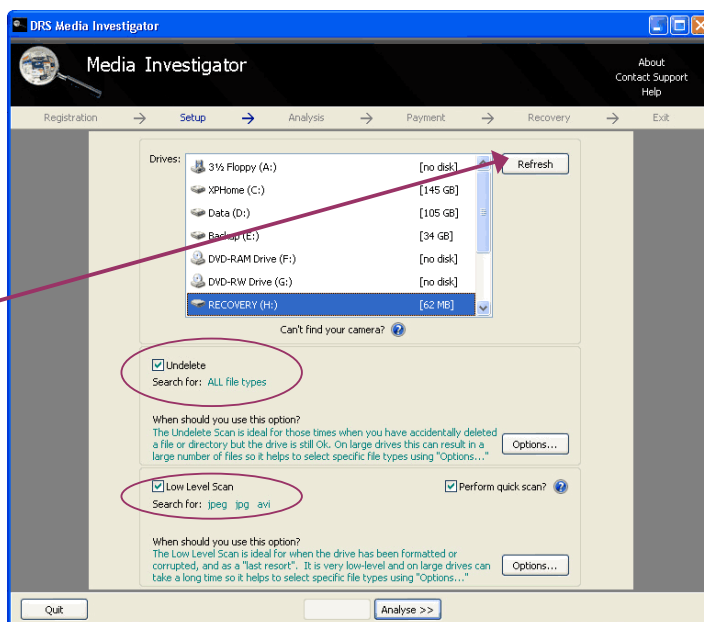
DRS Media Investigator

Media Investigator

About
Contact Support
Help

Registration → Setup → Analysis → Payment → Recovery → Exit

Drives:

| | |
|---|---|
| 3½ Floppy (A:) | [no disk] |
| XPHome (C:) | [145 GB] |
| Data (D:) | [105 GB] |
| Backup (E:) | [34 GB] |
| DVD-RAM Drive (F:) | [no disk] |
| DVD-RW Drive (G:) | [no disk] |
| RECOVERY (H:) | [62 MB] |

Refresh

Can't find your camera?

Undelete
Search for: ALL file types

When should you use this option?
The Undelete Scan is ideal for those times when you have accidentally deleted a file or directory but the drive is still Ok. On large drives this can result in a large number of files so it helps to select specific file types using "Options..."

Options...

Low Level Scan
Perform quick scan?
Search for: jpeg jpg avi

When should you use this option?
The Low Level Scan is ideal for when the drive has been formatted or corrupted, and as a "last resort". It is very low-level and on large drives can take a long time so it helps to select specific file types using "Options..."

Options...

Quit
Analyse >>